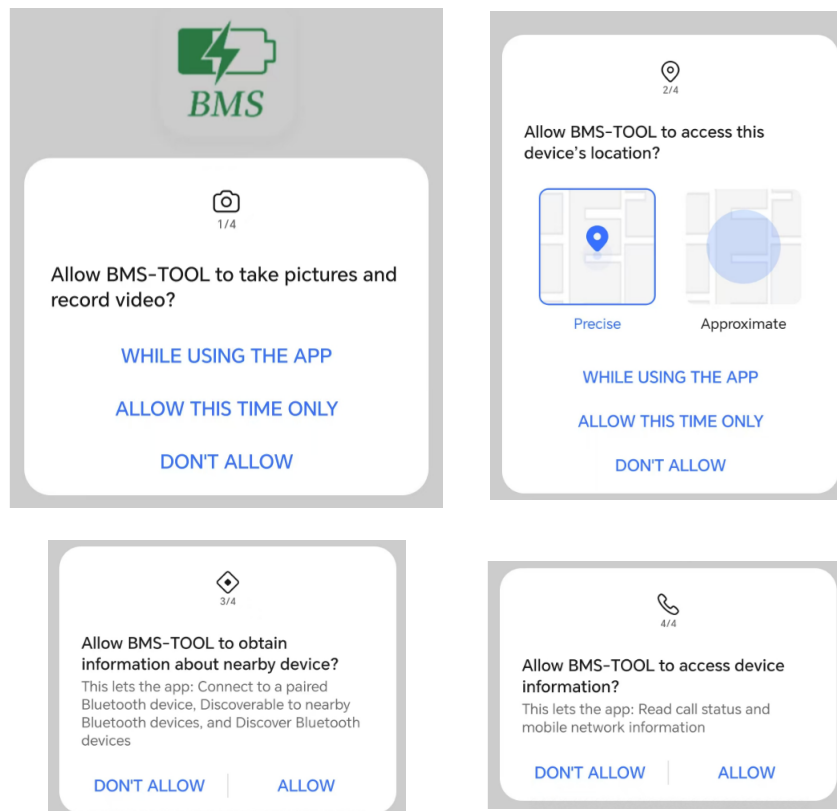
BMS

1/4

Allow BMS-TOOL to take pictures and record video?

WHILE USING THE APP

ALLOW THIS TIME ONLY

DON'T ALLOW

2/4

Allow BMS-TOOL to access this device's location?

Precise

Approximate

WHILE USING THE APP

ALLOW THIS TIME ONLY

DON'T ALLOW

3/4

Allow BMS-TOOL to obtain information about nearby device?

This lets the app: Connect to a paired Bluetooth device, Discoverable to nearby Bluetooth devices, and Discover Bluetooth devices

DON'T ALLOW

ALLOW

4/4

Allow BMS-TOOL to access device information?

This lets the app: Read call status and mobile network information

DON'T ALLOW

ALLOW